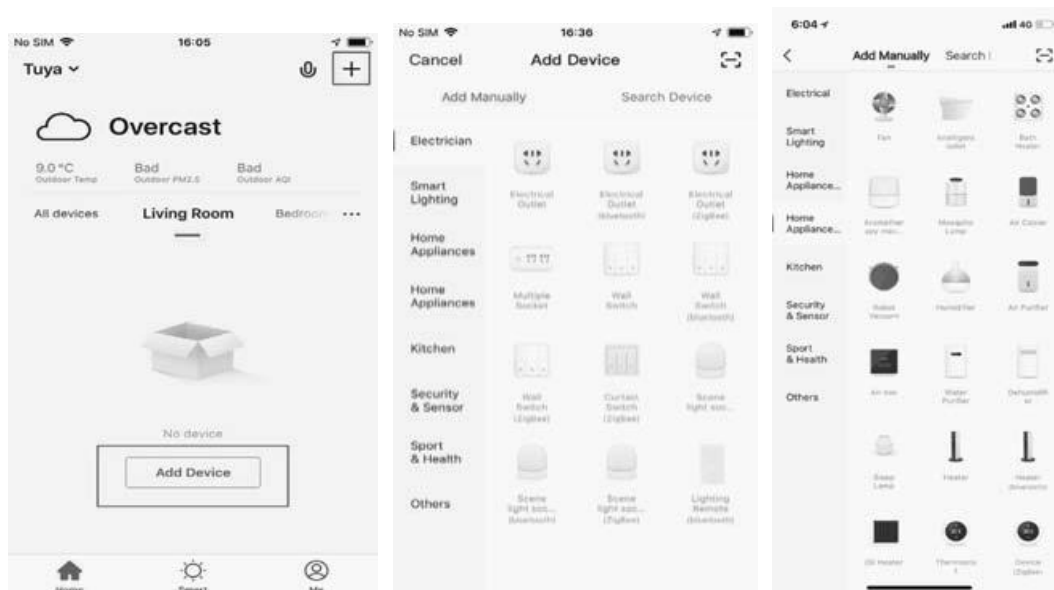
No SIM 16:05

Tuya

Overcast

9.0 °C
Outdoor Temp

Bad
Outdoor PM2.5

Bad
Outdoor AQI

All devices Living Room Bedroo ···

No device

Add Device

Home Smart Me

No SIM 16:36

Cancel Add Device

Add Manually Search Device

Electrician

Smart Lighting

Home Appliances

Home Appliances

Kitchen

Security & Sensor

Sport & Health

Others

Electrical Outlet

Electrical Outlet (Bluetooth)

Electrical Outlet (ZigBee)

Multiple Socket

Wall Switch

Wall Switch (Bluetooth)

Wall Switch (ZigBee)

Curtain Switch (ZigBee)

Scene light soc...

Scene light soc... (Bluetooth)

Scene light soc... (ZigBee)

Lighting Remote (Bluetooth)

6:04

Add Manually Search

Electrical

Smart Lighting

Home Appliance...

Home Appliance...

Kitchen

Security & Sensor

Sport & Health

Others

Fan

Intelligent toilet

Bath Heater

Air Cooler

Robot Vacuum

Humidifier

Air Purifier

Water Purifier

Dehumidifier

Heater

Heater (Bluetooth)

Oil Heater

Thermostat

Device (ZigBee)